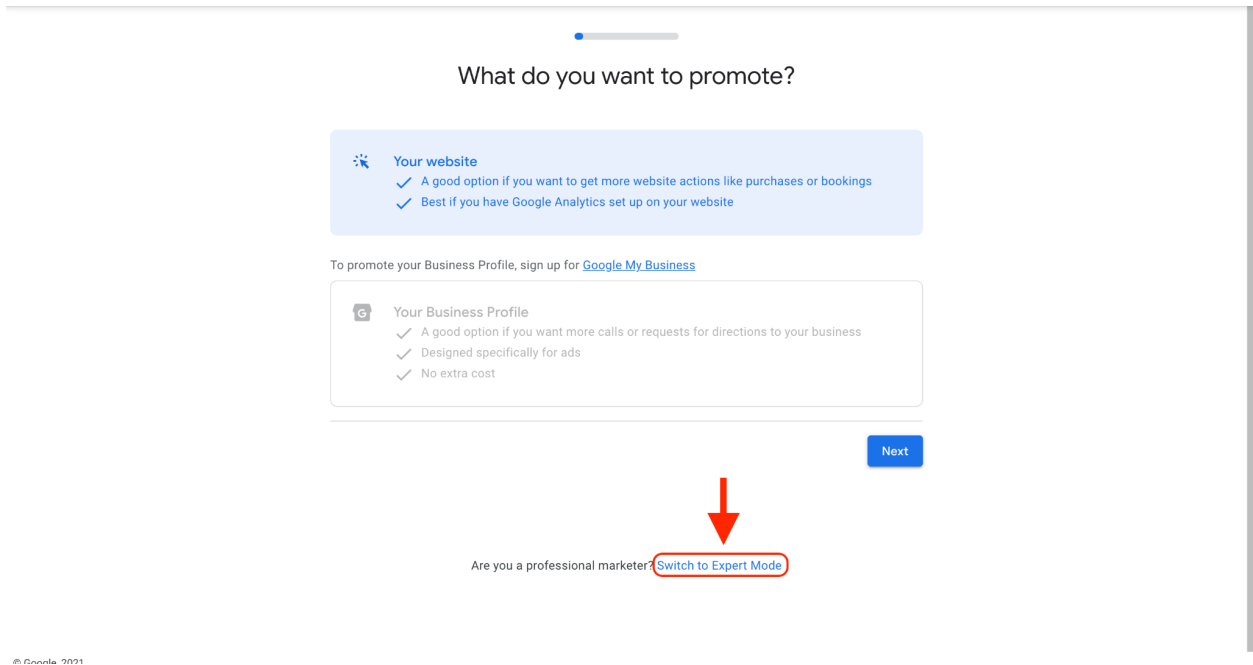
What do you want to promote?

Your website
A good option if you want to get more website actions like purchases or bookings
Best if you have Google Analytics set up on your website

To promote your Business Profile, sign up for Google My Business

Your Business Profile
A good option if you want more calls or requests for directions to your business
Designed specifically for ads
No extra cost

Next

Are you a professional marketer? Switch to Expert Mode

© Google, 2021